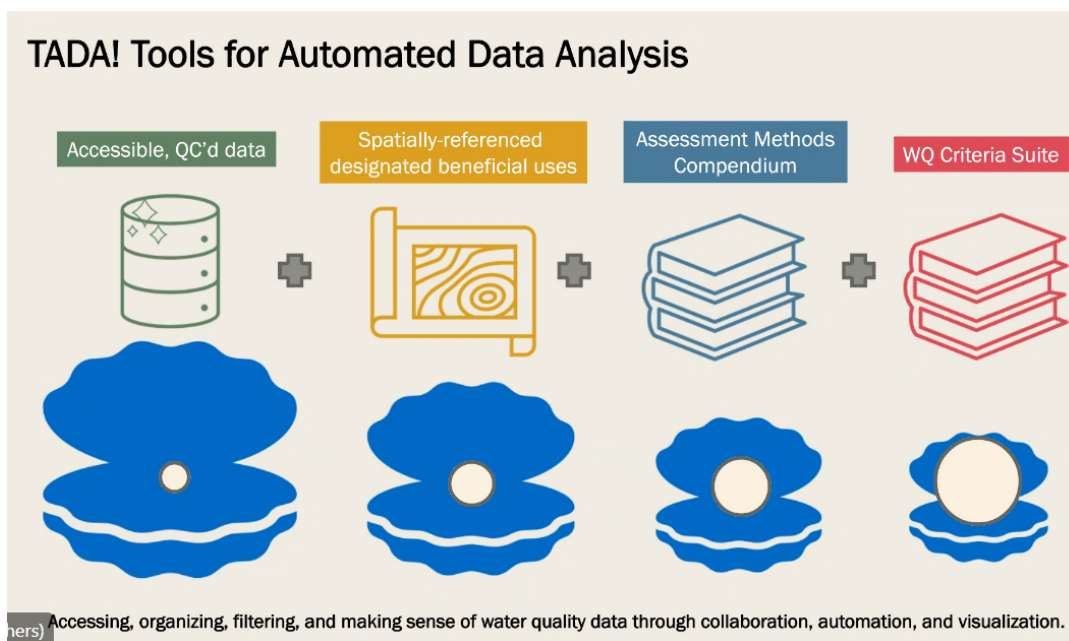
TADA! Tools for Automated Data Analysis

Accessible, QC'd data

Spatially-referenced designated beneficial uses

Assessment Methods Compendium

WQ Criteria Suite

hers) Accessing, organizing, filtering, and making sense of water quality data through collaboration, automation, and visualization.